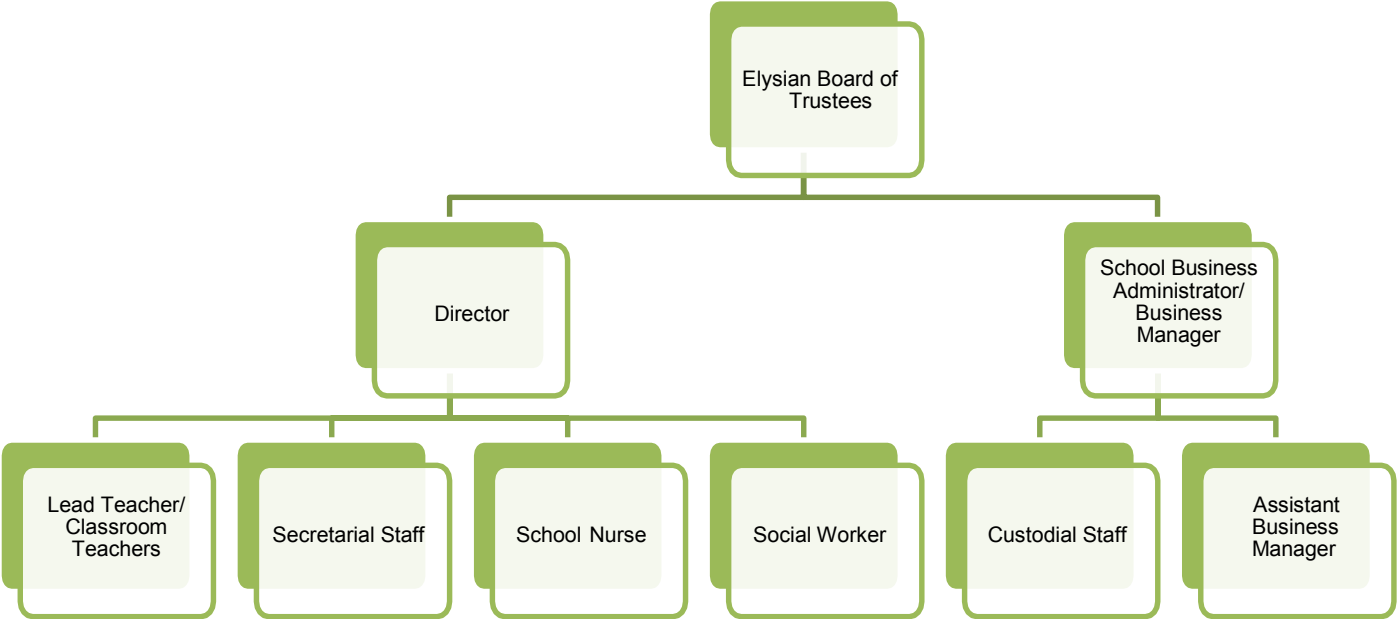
Elysian Board of Trustees

Director

School Business Administrator/ Business Manager

Lead Teacher/ Classroom Teachers

Secretarial Staff

School Nurse

Social Worker

Custodial Staff

Assistant Business Manager